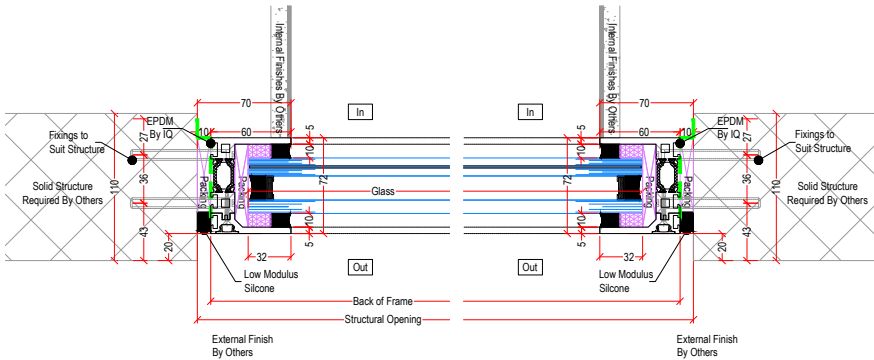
Internal Finishes By Others

Internal Finishes By Others

In

In

70

70

EPDM By IQ

EPDM By IQ

10

10

60

60

5

5

27

27

10

10

Fixings to Suit Structure

Fixings to Suit Structure

Packing

Packing

72

72

110

110

36

36

Solid Structure Required By Others

Solid Structure Required By Others

Glass

43

43

10

10

5

5

20

20

32

32

Out

Out

Low Modulus Silcone

Low Modulus Silcone

Back of Frame

Structural Opening

External Finish By Others

External Finish By Others